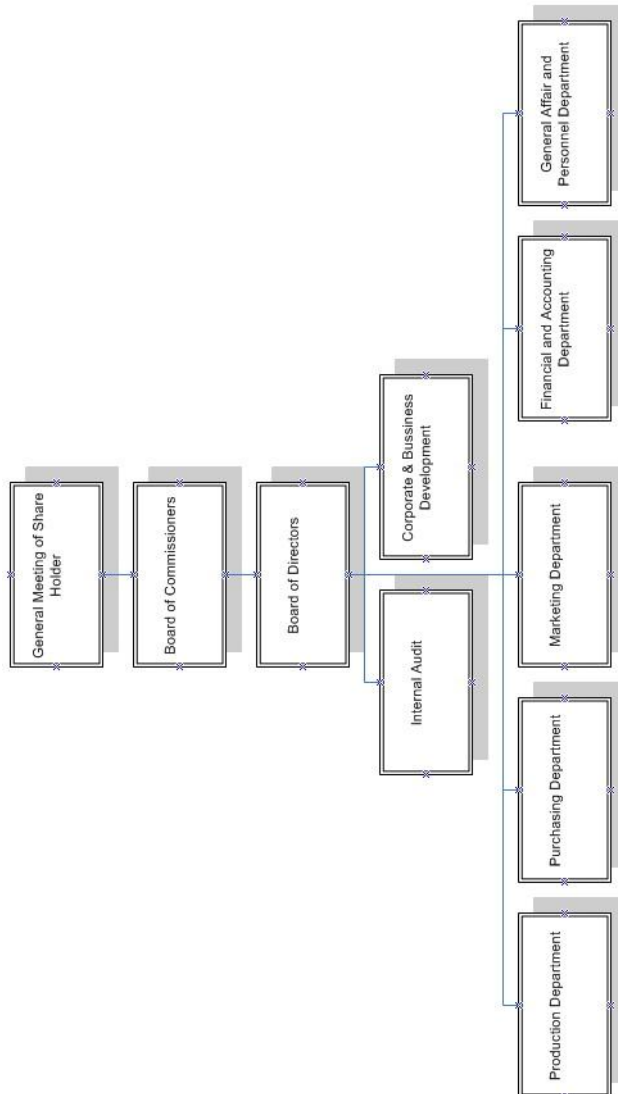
General Meeting of Share Holder

Board of Commissioners

Board of Directors

Corporate & Bussiness Development

Internal Audit

General Affair and Personnel Department

Financial and Accounting Department

Marketing Department

Purchasing Department

Production Department